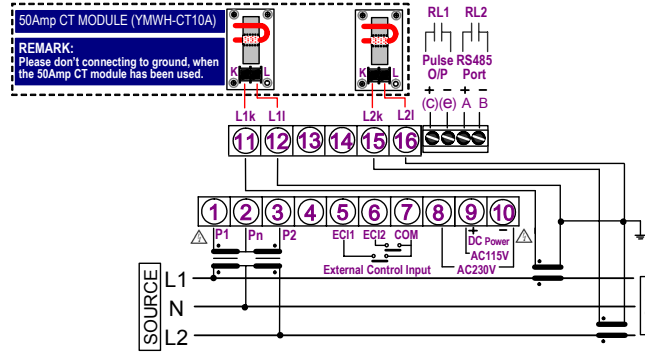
50Amp CT MODULE (YMWH-CT10A)

REMARK:
Please don't connecting to ground, when the 50Amp CT module has been used.

K L K L

RL1 RL2

Pulse O/P RS485 Port

+ − + −
(C) (E) A B

L1k L1l L2k L2l

11 12 13 14 15 16

1 2 3 4 5 6 7 8 9 10

P1 Pn P2 ECI1 ECI2 COM + − DC Power

External Control Input

AC115V

AC230V

SOURCE L1 N L2